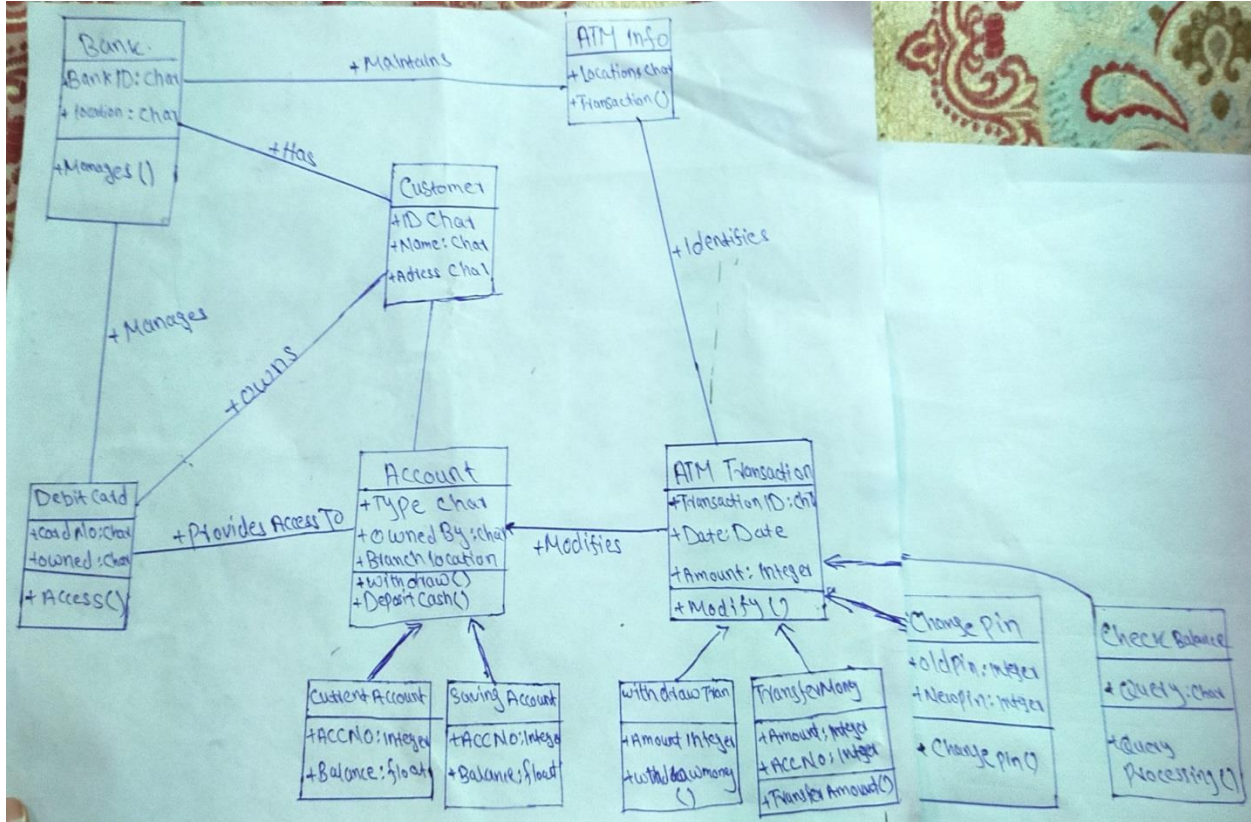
Bank
BankID: char
+location: char
+Manages()

+Maintains

ATM Info
+Locations char
+Transaction()

+Has

Customer
+ID Char
+Name: Char
+Adress Char

+Identifies

+Manages

+owns

Debit card
+card No: Char
+owned: Char
+Access()

+Provides Access To

Account
+Type Char
+Owned By: char
+Branch location
+withdraw()
+Deposit Cash()

+Modifies

ATM Transaction
+Transaction ID: Ch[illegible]
+Date: Date
+Amount: Integer
+Modify()

Current Account
+ACCNo: Integer
+Balance: float

Saving Account
+ACCNo: Integer
+Balance: float

withdraw Tran
+Amount Integer
+withdrawmoney()

Transfer Mony
+Amount: Integer
+ACCNo: Integer
+Transfer Amount()

Change pin
+oldpin: Integer
+Newpin: Integer
+Change pin()

Check Balance
+Query: Char
+Query Processing()